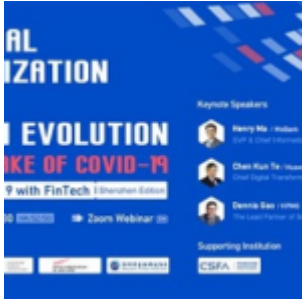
AL
IZATION

EVOLUTION
KE OF COVID-19
9 with FinTech | Shenzhen Edition

Zoom Webinar

Keynote Speakers

Henry Ma | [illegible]
EVP & Chief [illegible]

Chen Kun Te | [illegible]
Chief Digital Transform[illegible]

Dennis Gao | KPMG
The Lead Partner of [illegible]

Supporting Institution

CSFA